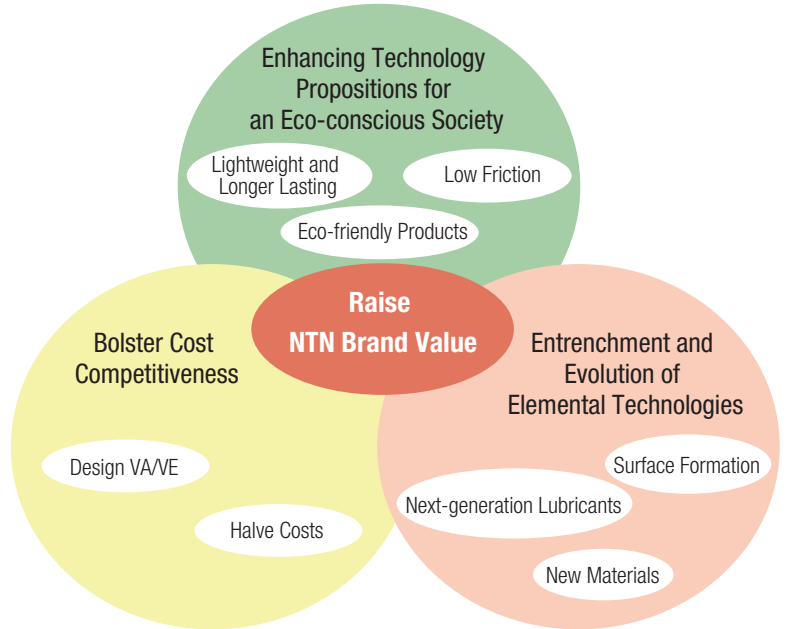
Enhancing Technology Propositions for an Eco-conscious Society

Lightweight and Longer Lasting

Low Friction

Eco-friendly Products

Raise NTN Brand Value

Bolster Cost Competitiveness

Design VA/VE

Halve Costs

Entrenchment and Evolution of Elemental Technologies

Surface Formation

Next-generation Lubricants

New Materials